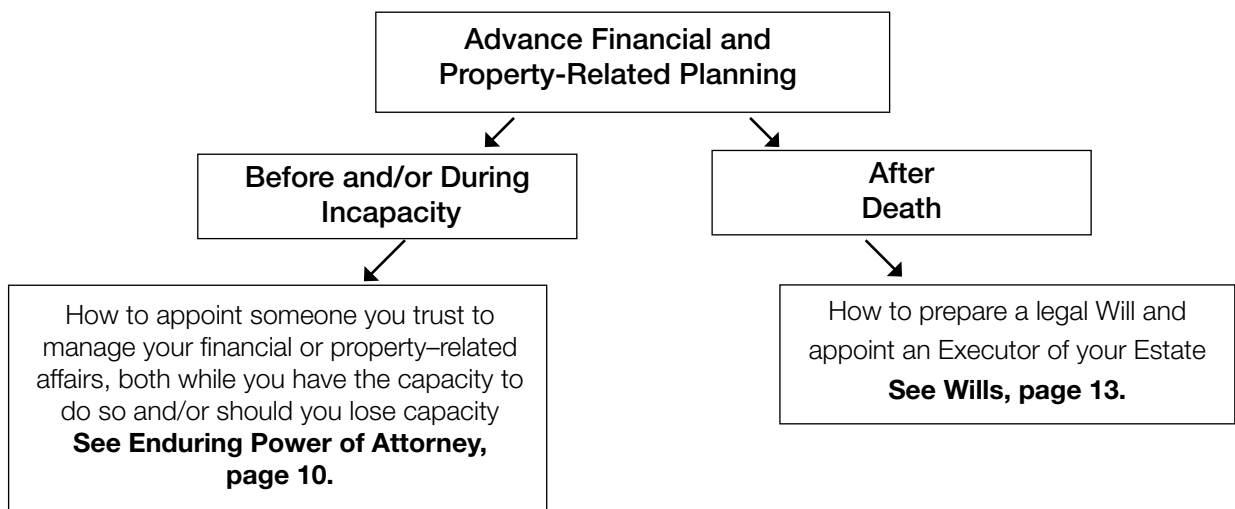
Advance Financial and Property-Related Planning

Before and/or During Incapacity

How to appoint someone you trust to manage your financial or property–related affairs, both while you have the capacity to do so and/or should you lose capacity
**See Enduring Power of Attorney, page 10.**

After Death

How to prepare a legal Will and appoint an Executor of your Estate
**See Wills, page 13.**